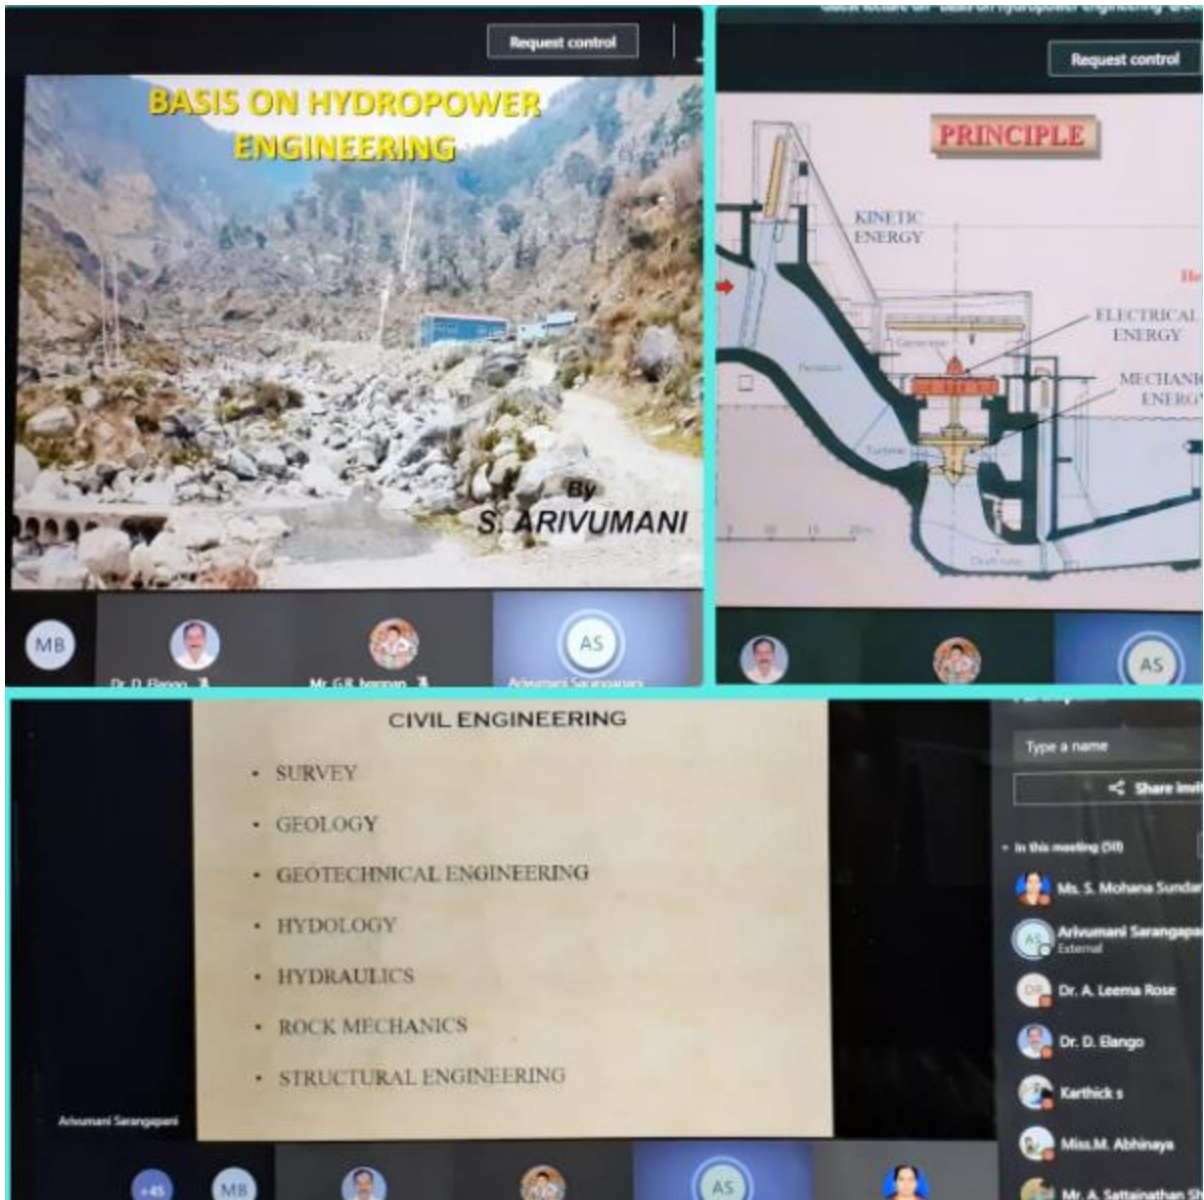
Request control

BASIS ON HYDROPOWER ENGINEERING

By
S. ARIVUMANI

MB

Dr. D. Elango

Mr. G.R. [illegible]

AS

Arivumani Sarangapani

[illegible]

Request control

PRINCIPLE

KINETIC ENERGY

ELECTRICAL ENERGY

MECHANIC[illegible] ENERG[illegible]

Penstock

Generator

Turbine

Draft tube

AS

CIVIL ENGINEERING

• SURVEY
• GEOLOGY
• GEOTECHNICAL ENGINEERING
• HYDOLOGY
• HYDRAULICS
• ROCK MECHANICS
• STRUCTURAL ENGINEERING

Arivumani Sarangapani

Type a name

Share invit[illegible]

In this meeting (50)

Ms. S. Mohana Sundar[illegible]

Arivumani Sarangapa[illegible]
External

Dr. A. Leema Rose

Dr. D. Elango

Karthick s

Miss.M. Abhinaya

Mr. A. Sattainathan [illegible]

+45

MB

AS